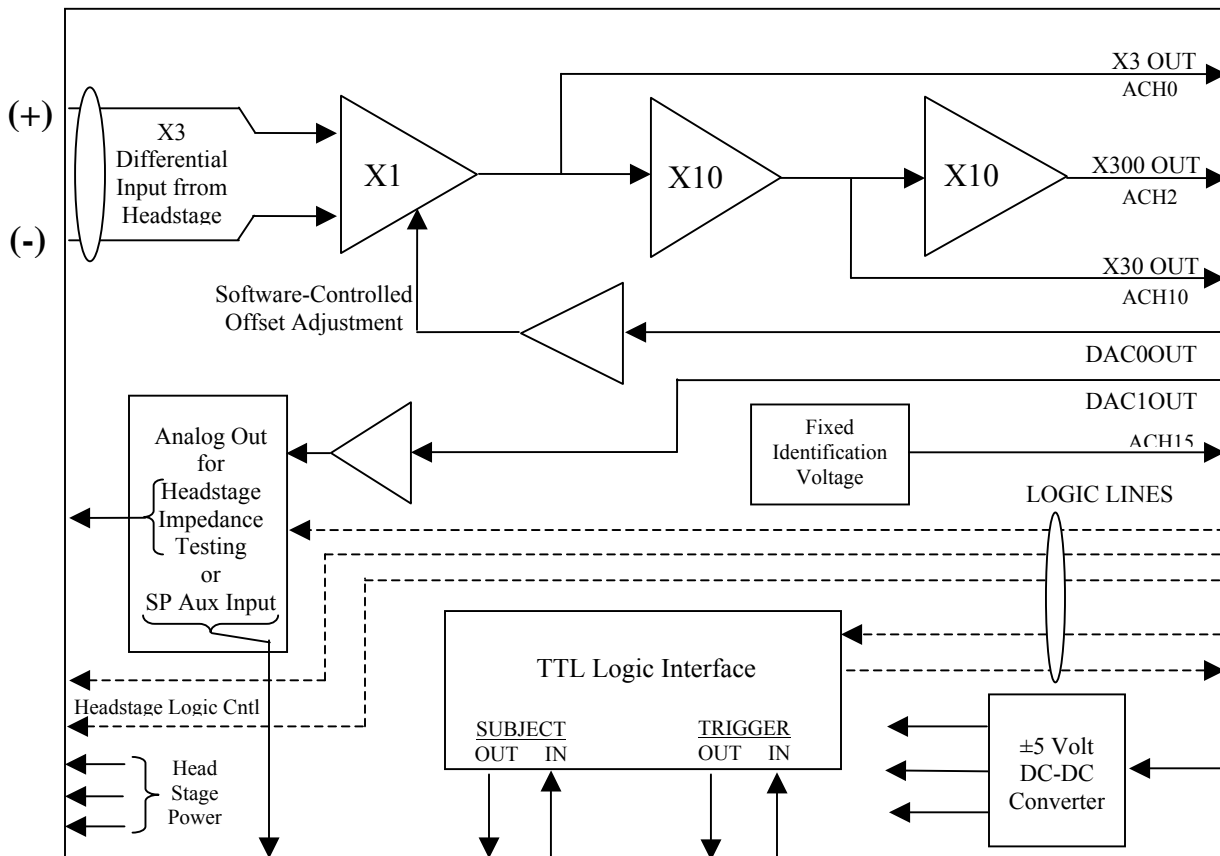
(+)
(-)
X3 Differential Input frrom Headstage
X1
X10
X10
X3 OUT
ACH0
X300 OUT
ACH2
X30 OUT
ACH10
Software-Controlled Offset Adjustment
DAC0OUT
DAC1OUT
Analog Out for Headstage Impedance Testing or SP Aux Input
Fixed Identification Voltage
ACH15
LOGIC LINES
TTL Logic Interface
Headstage Logic Cntl
SUBJECT
OUT IN
TRIGGER
OUT IN
Head Stage Power
±5 Volt DC-DC Converter